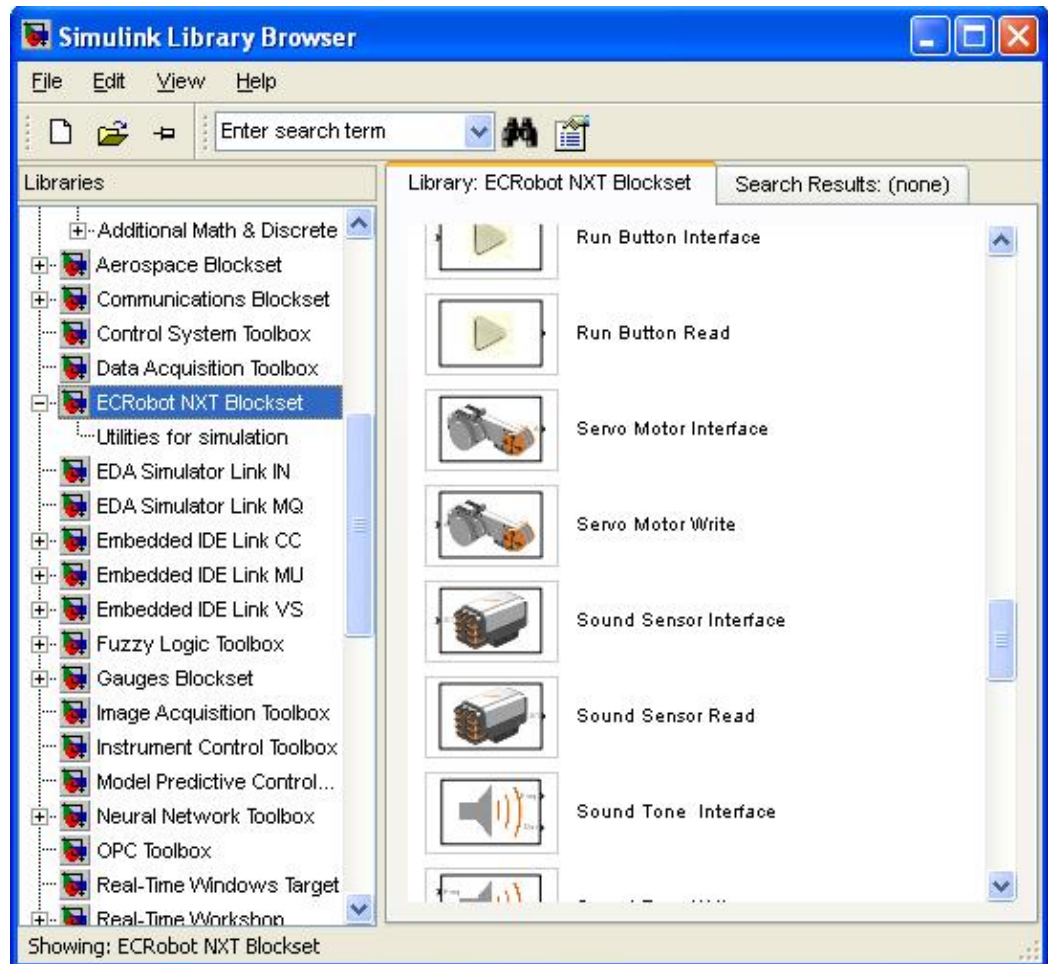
Simulink Library Browser

File Edit View Help

Enter search term

Libraries

Additional Math & Discrete
Aerospace Blockset
Communications Blockset
Control System Toolbox
Data Acquisition Toolbox
ECRobot NXT Blockset
Utilities for simulation
EDA Simulator Link IN
EDA Simulator Link MQ
Embedded IDE Link CC
Embedded IDE Link MU
Embedded IDE Link VS
Fuzzy Logic Toolbox
Gauges Blockset
Image Acquisition Toolbox
Instrument Control Toolbox
Model Predictive Control...
Neural Network Toolbox
OPC Toolbox
Real-Time Windows Target
Real-Time Workshop

Library: ECRobot NXT Blockset

Search Results: (none)

Run Button Interface

Run Button Read

Servo Motor Interface

Servo Motor Write

Sound Sensor Interface

Sound Sensor Read

Sound Tone Interface

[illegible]

Showing: ECRobot NXT Blockset